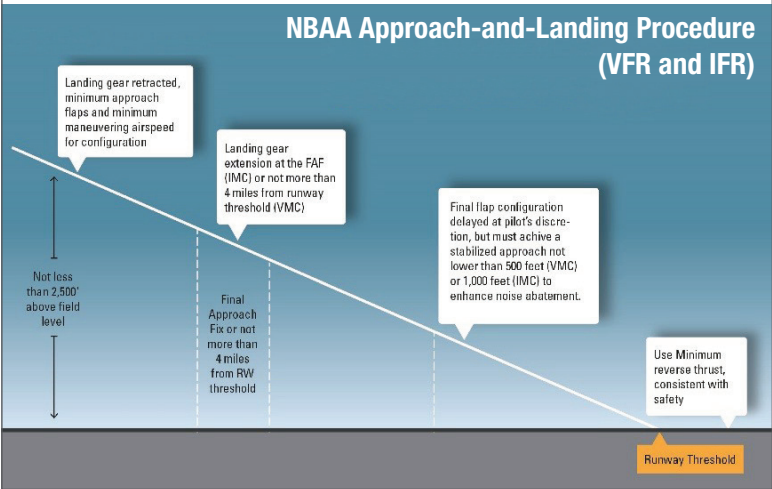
NBAA Approach-and-Landing Procedure (VFR and IFR)

Landing gear retracted, minimum approach flaps and minimum maneuvering airspeed for configuration

Landing gear extension at the FAF (IMC) or not more than 4 miles from runway threshold (VMC)

Final flap configuration delayed at pilot's discretion, but must achive a stabilized approach not lower than 500 feet (VMC) or 1,000 feet (IMC) to enhance noise abatement.

Not less than 2,500' above field level

Final Approach Fix or not more than 4 miles from RW threshold

Use Minimum reverse thrust, consistent with safety

Runway Threshold